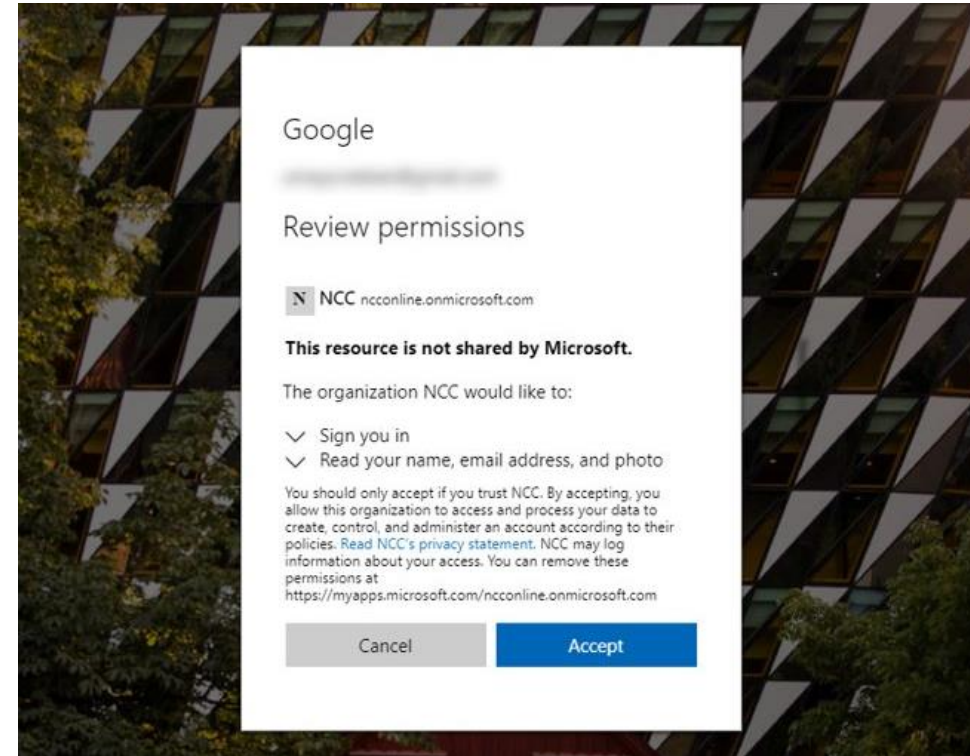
Google

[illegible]

Review permissions

N NCC ncconline.onmicrosoft.com

This resource is not shared by Microsoft.

The organization NCC would like to:

Sign you in

Read your name, email address, and photo

You should only accept if you trust NCC. By accepting, you allow this organization to access and process your data to create, control, and administer an account according to their policies. Read NCC's privacy statement. NCC may log information about your access. You can remove these permissions at https://myapps.microsoft.com/ncconline.onmicrosoft.com

Cancel

Accept